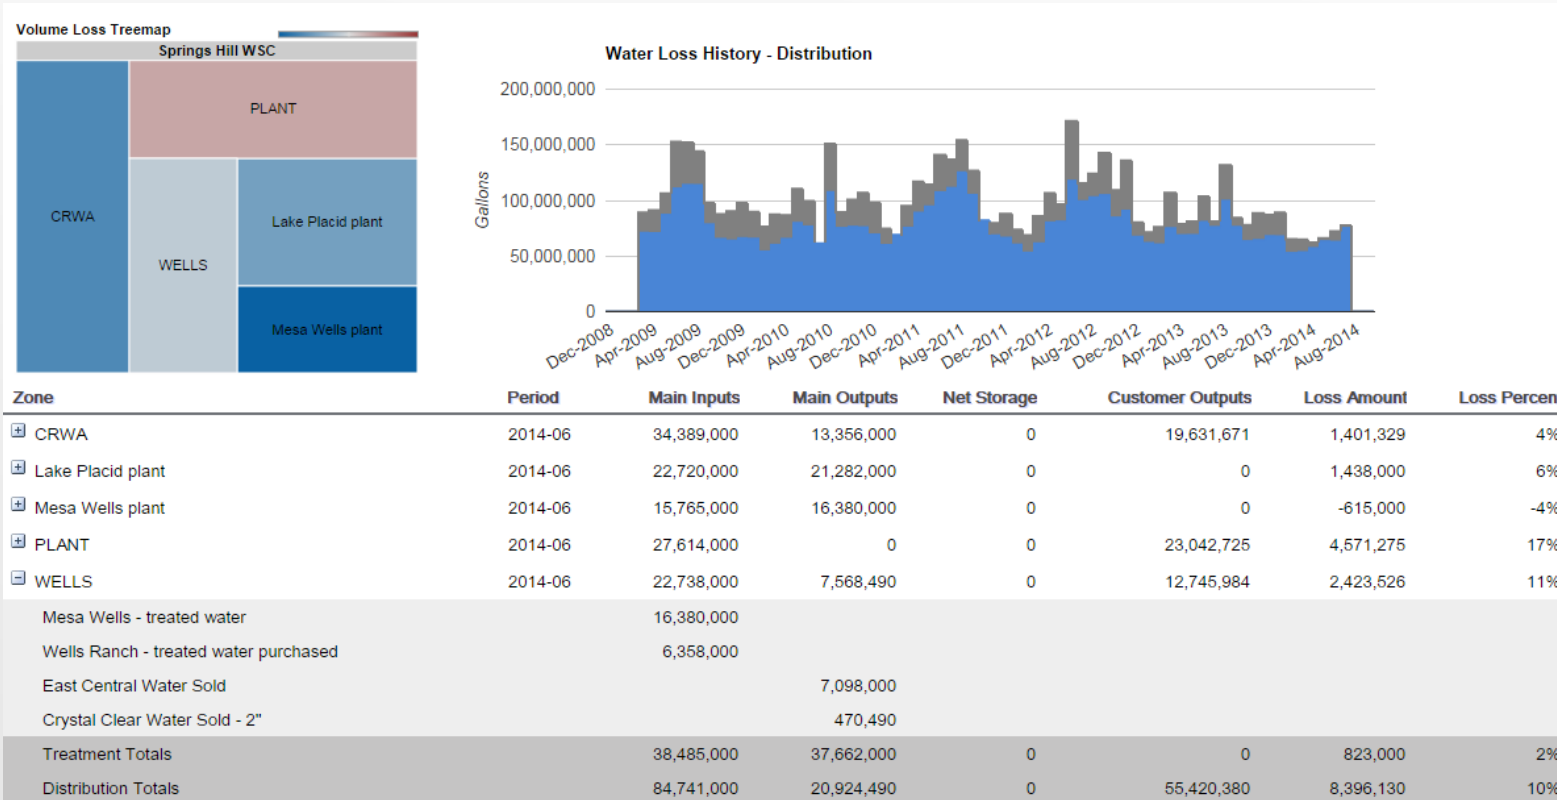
Volume Loss Treemap

Springs Hill WSC

PLANT

CRWA

WELLS

Lake Placid plant

Mesa Wells plant

Water Loss History - Distribution

200,000,000
150,000,000
100,000,000
50,000,000
0

Gallons

Dec-2008 Apr-2009 Aug-2009 Dec-2009 Apr-2010 Aug-2010 Dec-2010 Apr-2011 Aug-2011 Dec-2011 Apr-2012 Aug-2012 Dec-2012 Apr-2013 Aug-2013 Dec-2013 Apr-2014 Aug-2014

| Zone | Period | Main Inputs | Main Outputs | Net Storage | Customer Outputs | Loss Amount | Loss Percen |
|---|---|---|---|---|---|---|---|
| ⊞ CRWA | 2014-06 | 34,389,000 | 13,356,000 | 0 | 19,631,671 | 1,401,329 | 4% |
| ⊞ Lake Placid plant | 2014-06 | 22,720,000 | 21,282,000 | 0 | 0 | 1,438,000 | 6% |
| ⊞ Mesa Wells plant | 2014-06 | 15,765,000 | 16,380,000 | 0 | 0 | -615,000 | -4% |
| ⊞ PLANT | 2014-06 | 27,614,000 | 0 | 0 | 23,042,725 | 4,571,275 | 17% |
| ⊟ WELLS | 2014-06 | 22,738,000 | 7,568,490 | 0 | 12,745,984 | 2,423,526 | 11% |
| Mesa Wells - treated water | | 16,380,000 | | | | | |
| Wells Ranch - treated water purchased | | 6,358,000 | | | | | |
| East Central Water Sold | | | 7,098,000 | | | | |
| Crystal Clear Water Sold - 2" | | | 470,490 | | | | |
| Treatment Totals | | 38,485,000 | 37,662,000 | 0 | 0 | 823,000 | 2% |
| Distribution Totals | | 84,741,000 | 20,924,490 | 0 | 55,420,380 | 8,396,130 | 10% |